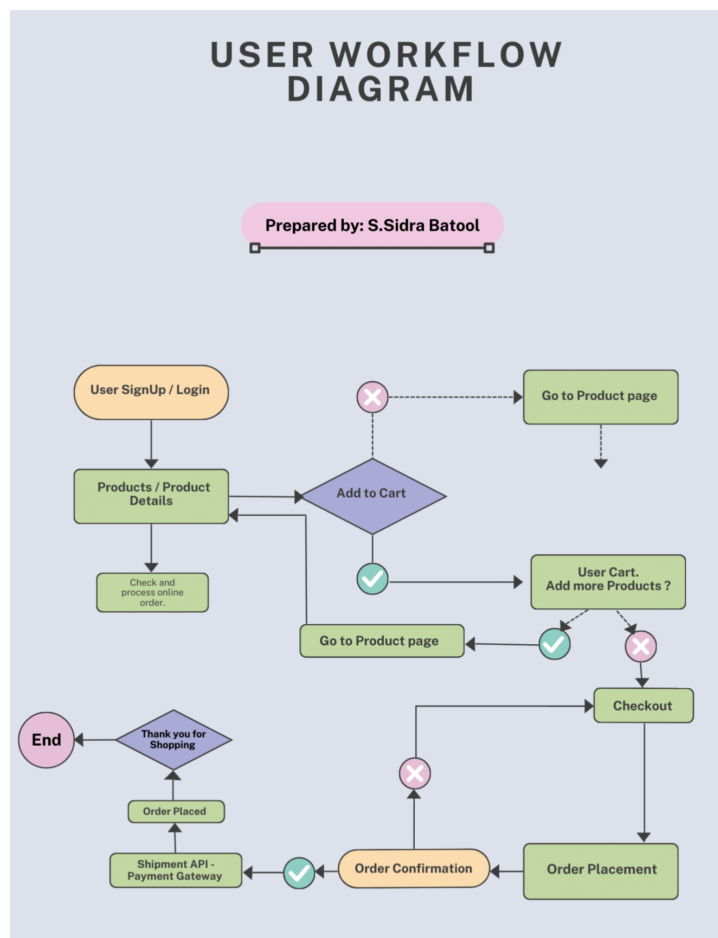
USER WORKFLOW DIAGRAM

Prepared by: S.Sidra Batool

User SignUp / Login

Go to Product page

Products / Product Details

Add to Cart

Check and process online order.

User Cart. Add more Products ?

Go to Product page

Checkout

End

Thank you for Shopping

Order Placed

Shipment API - Payment Gateway

Order Confirmation

Order Placement